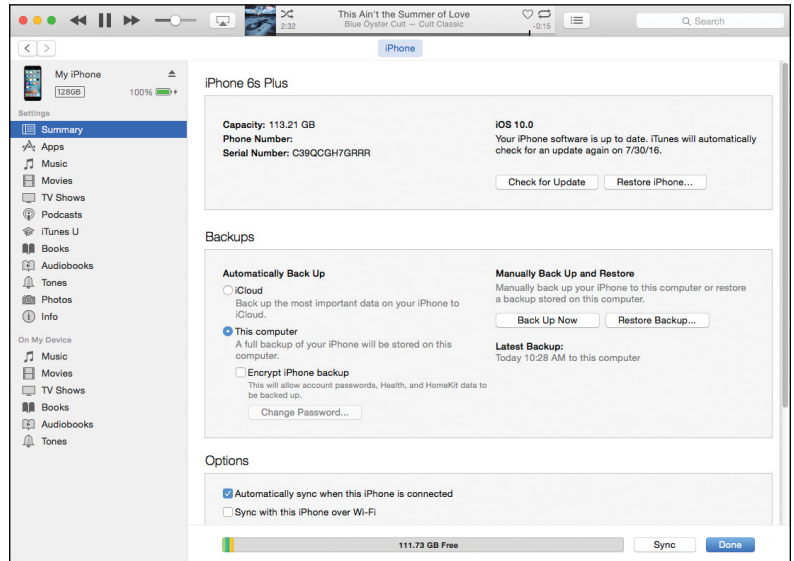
2:32
This Ain't the Summer of Love
Blue Öyster Cult — Cult Classic
-0:15
Search

iPhone

My iPhone
128GB
100%

Settings
Summary
Apps
Music
Movies
TV Shows
Podcasts
iTunes U
Books
Audiobooks
Tones
Photos
Info

On My Device
Music
Movies
TV Shows
Books
Audiobooks
Tones

iPhone 6s Plus

Capacity: 113.21 GB
Phone Number:
Serial Number: C39QCGH7GRRR

iOS 10.0
Your iPhone software is up to date. iTunes will automatically check for an update again on 7/30/16.

Check for Update
Restore iPhone...

Backups

Automatically Back Up

iCloud
Back up the most important data on your iPhone to iCloud.

This computer
A full backup of your iPhone will be stored on this computer.

Encrypt iPhone backup
This will allow account passwords, Health, and HomeKit data to be backed up.

Change Password...

Manually Back Up and Restore
Manually back up your iPhone to this computer or restore a backup stored on this computer.

Back Up Now
Restore Backup...

Latest Backup:
Today 10:28 AM to this computer

Options

Automatically sync when this iPhone is connected
Sync with this iPhone over Wi-Fi

111.73 GB Free
Sync
Done